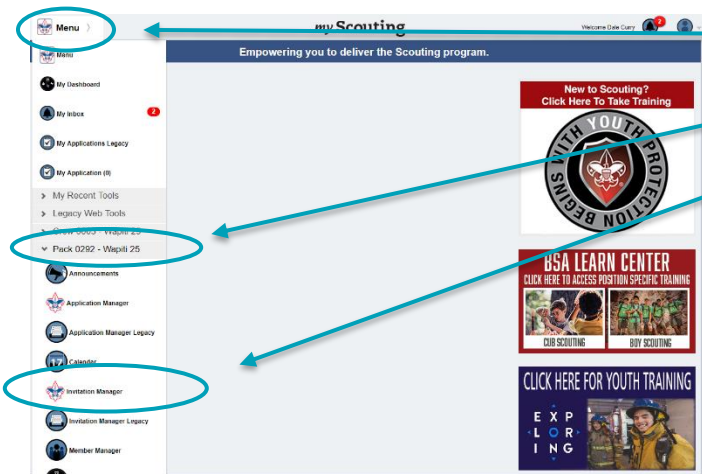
Menu

my Scouting

Welcome Dale Curry 2

Menu

My Dashboard

My Inbox 2

My Applications Legacy

My Application (0)

My Recent Tools

Legacy Web Tools

Crew 0005 - Wapiti 25

Pack 0292 - Wapiti 25

Announcements

Application Manager

Application Manager Legacy

Calendar

Invitation Manager

Invitation Manager Legacy

Member Manager

Empowering you to deliver the Scouting program.

New to Scouting? Click Here To Take Training

YOUTH PROTECTION BEGINS WITH YOU

BSA LEARN CENTER

CLICK HERE TO ACCESS POSITION SPECIFIC TRAINING

CUB SCOUTING

BOY SCOUTING

CLICK HERE FOR YOUTH TRAINING

EXPLORING